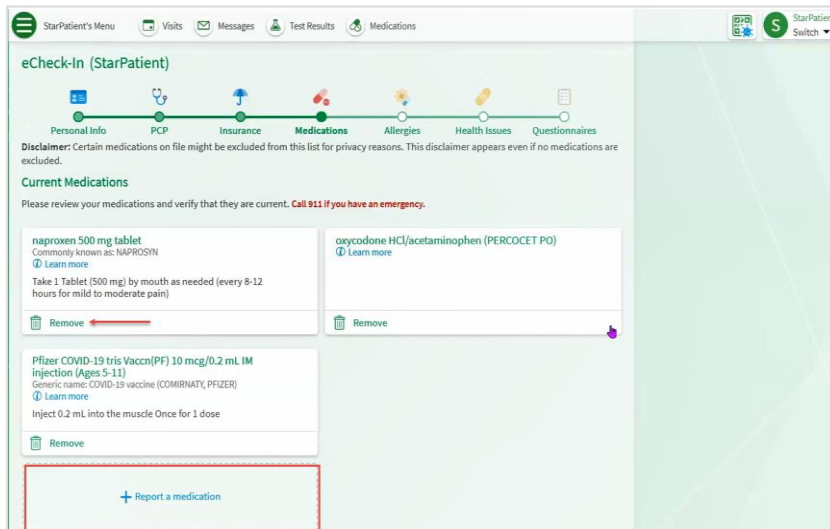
StarPatient's Menu Visits Messages Test Results Medications

StarPatien Switch

eCheck-In (StarPatient)

Personal Info PCP Insurance Medications Allergies Health Issues Questionnaires

Disclaimer: Certain medications on file might be excluded from this list for privacy reasons. This disclaimer appears even if no medications are excluded.

Current Medications

Please review your medications and verify that they are current. Call 911 if you have an emergency.

naproxen 500 mg tablet
Commonly known as: NAPROSYN
Learn more
Take 1 Tablet (500 mg) by mouth as needed (every 8-12 hours for mild to moderate pain)
Remove

oxycodone HCl/acetaminophen (PERCOCET PO)
Learn more
Remove

Pfizer COVID-19 tris Vaccn(PF) 10 mcg/0.2 mL IM injection (Ages 5-11)
Generic name: COVID-19 vaccine (COMIRNATY, PFIZER)
Learn more
Inject 0.2 mL into the muscle Once for 1 dose
Remove

+ Report a medication